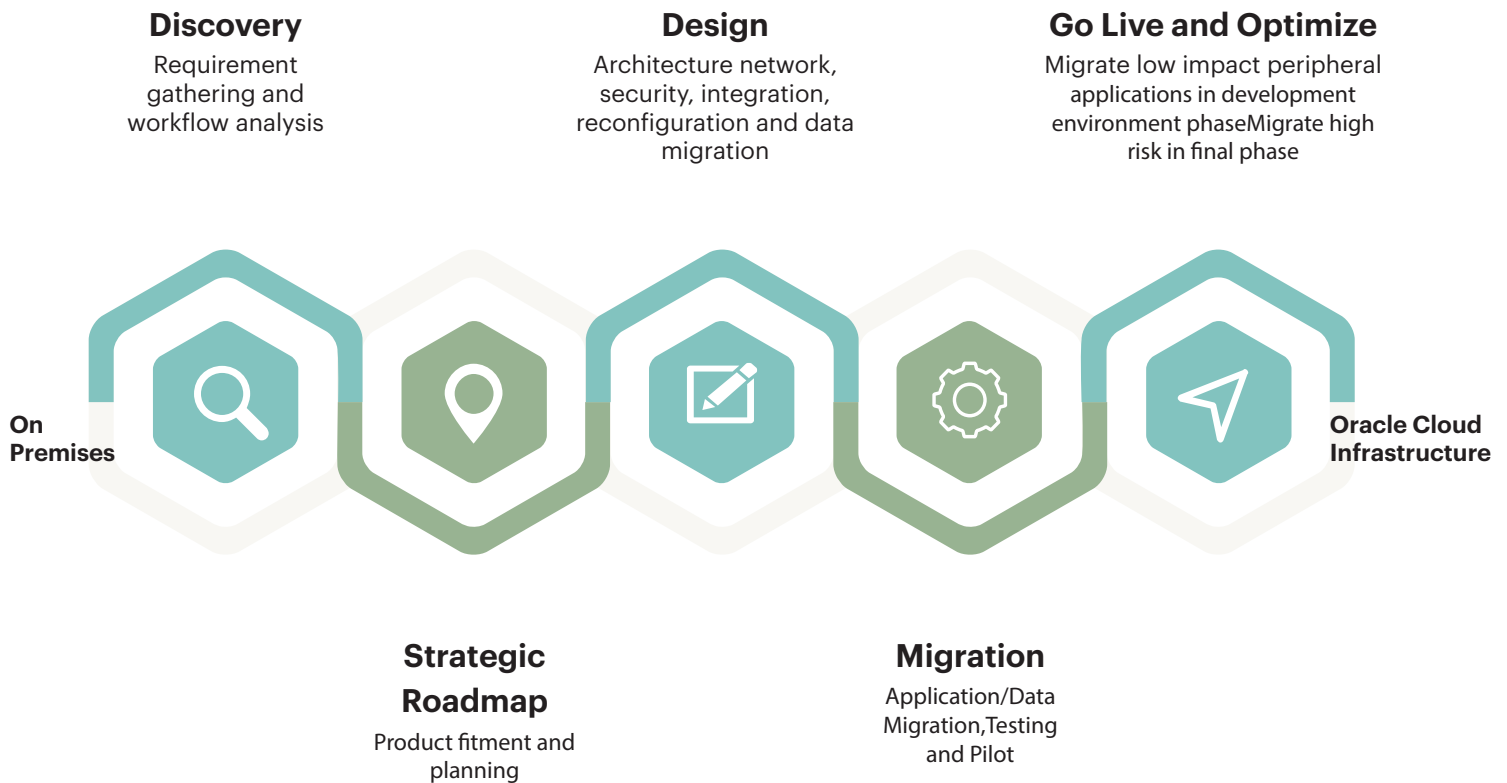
Discovery
Requirement gathering and workflow analysis

Design
Architecture network, security, integration, reconfiguration and data migration

Go Live and Optimize
Migrate low impact peripheral applications in development environment phaseMigrate high risk in final phase

On Premises

Oracle Cloud Infrastructure

Strategic Roadmap
Product fitment and planning

Migration
Application/Data Migration,Testing and Pilot